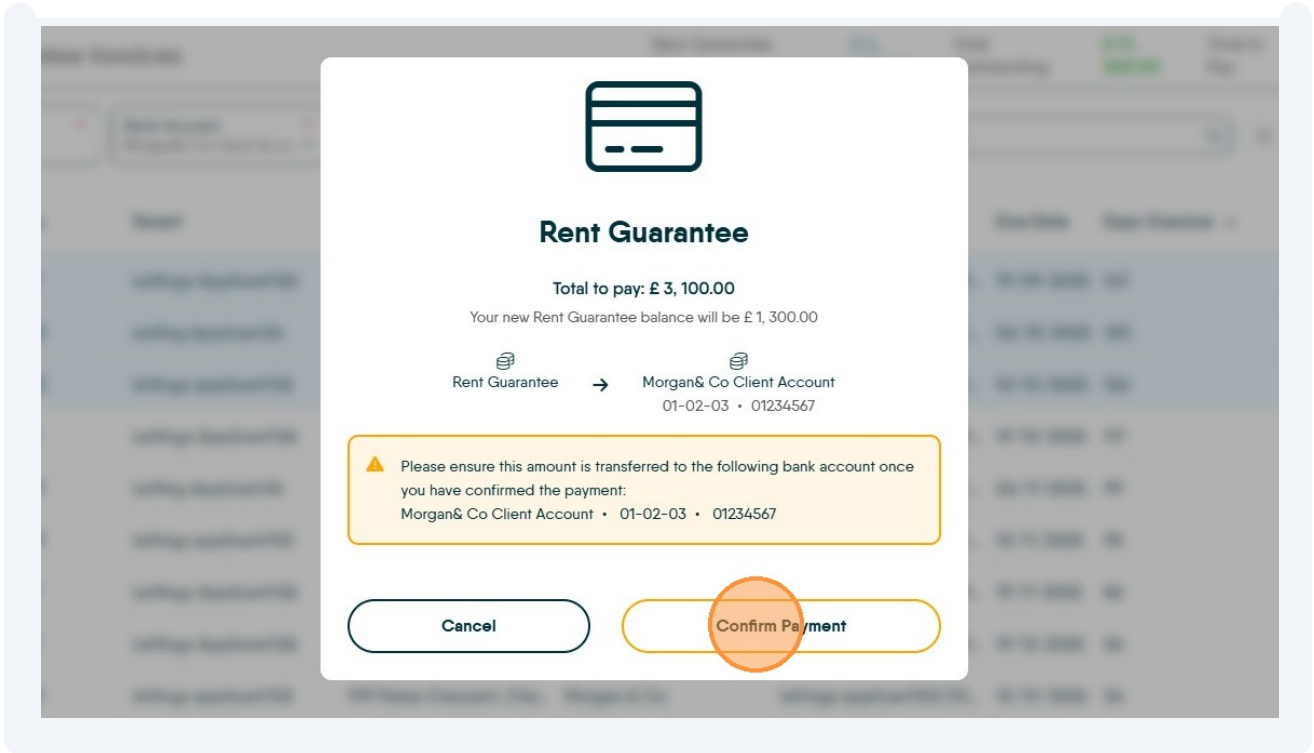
Rent Guarantee

Total to pay: £ 3, 100.00

Your new Rent Guarantee balance will be £ 1, 300.00

Rent Guarantee → Morgan& Co Client Account
01-02-03 • 01234567

Please ensure this amount is transferred to the following bank account once you have confirmed the payment:
Morgan& Co Client Account • 01-02-03 • 01234567

Cancel

Confirm Payment